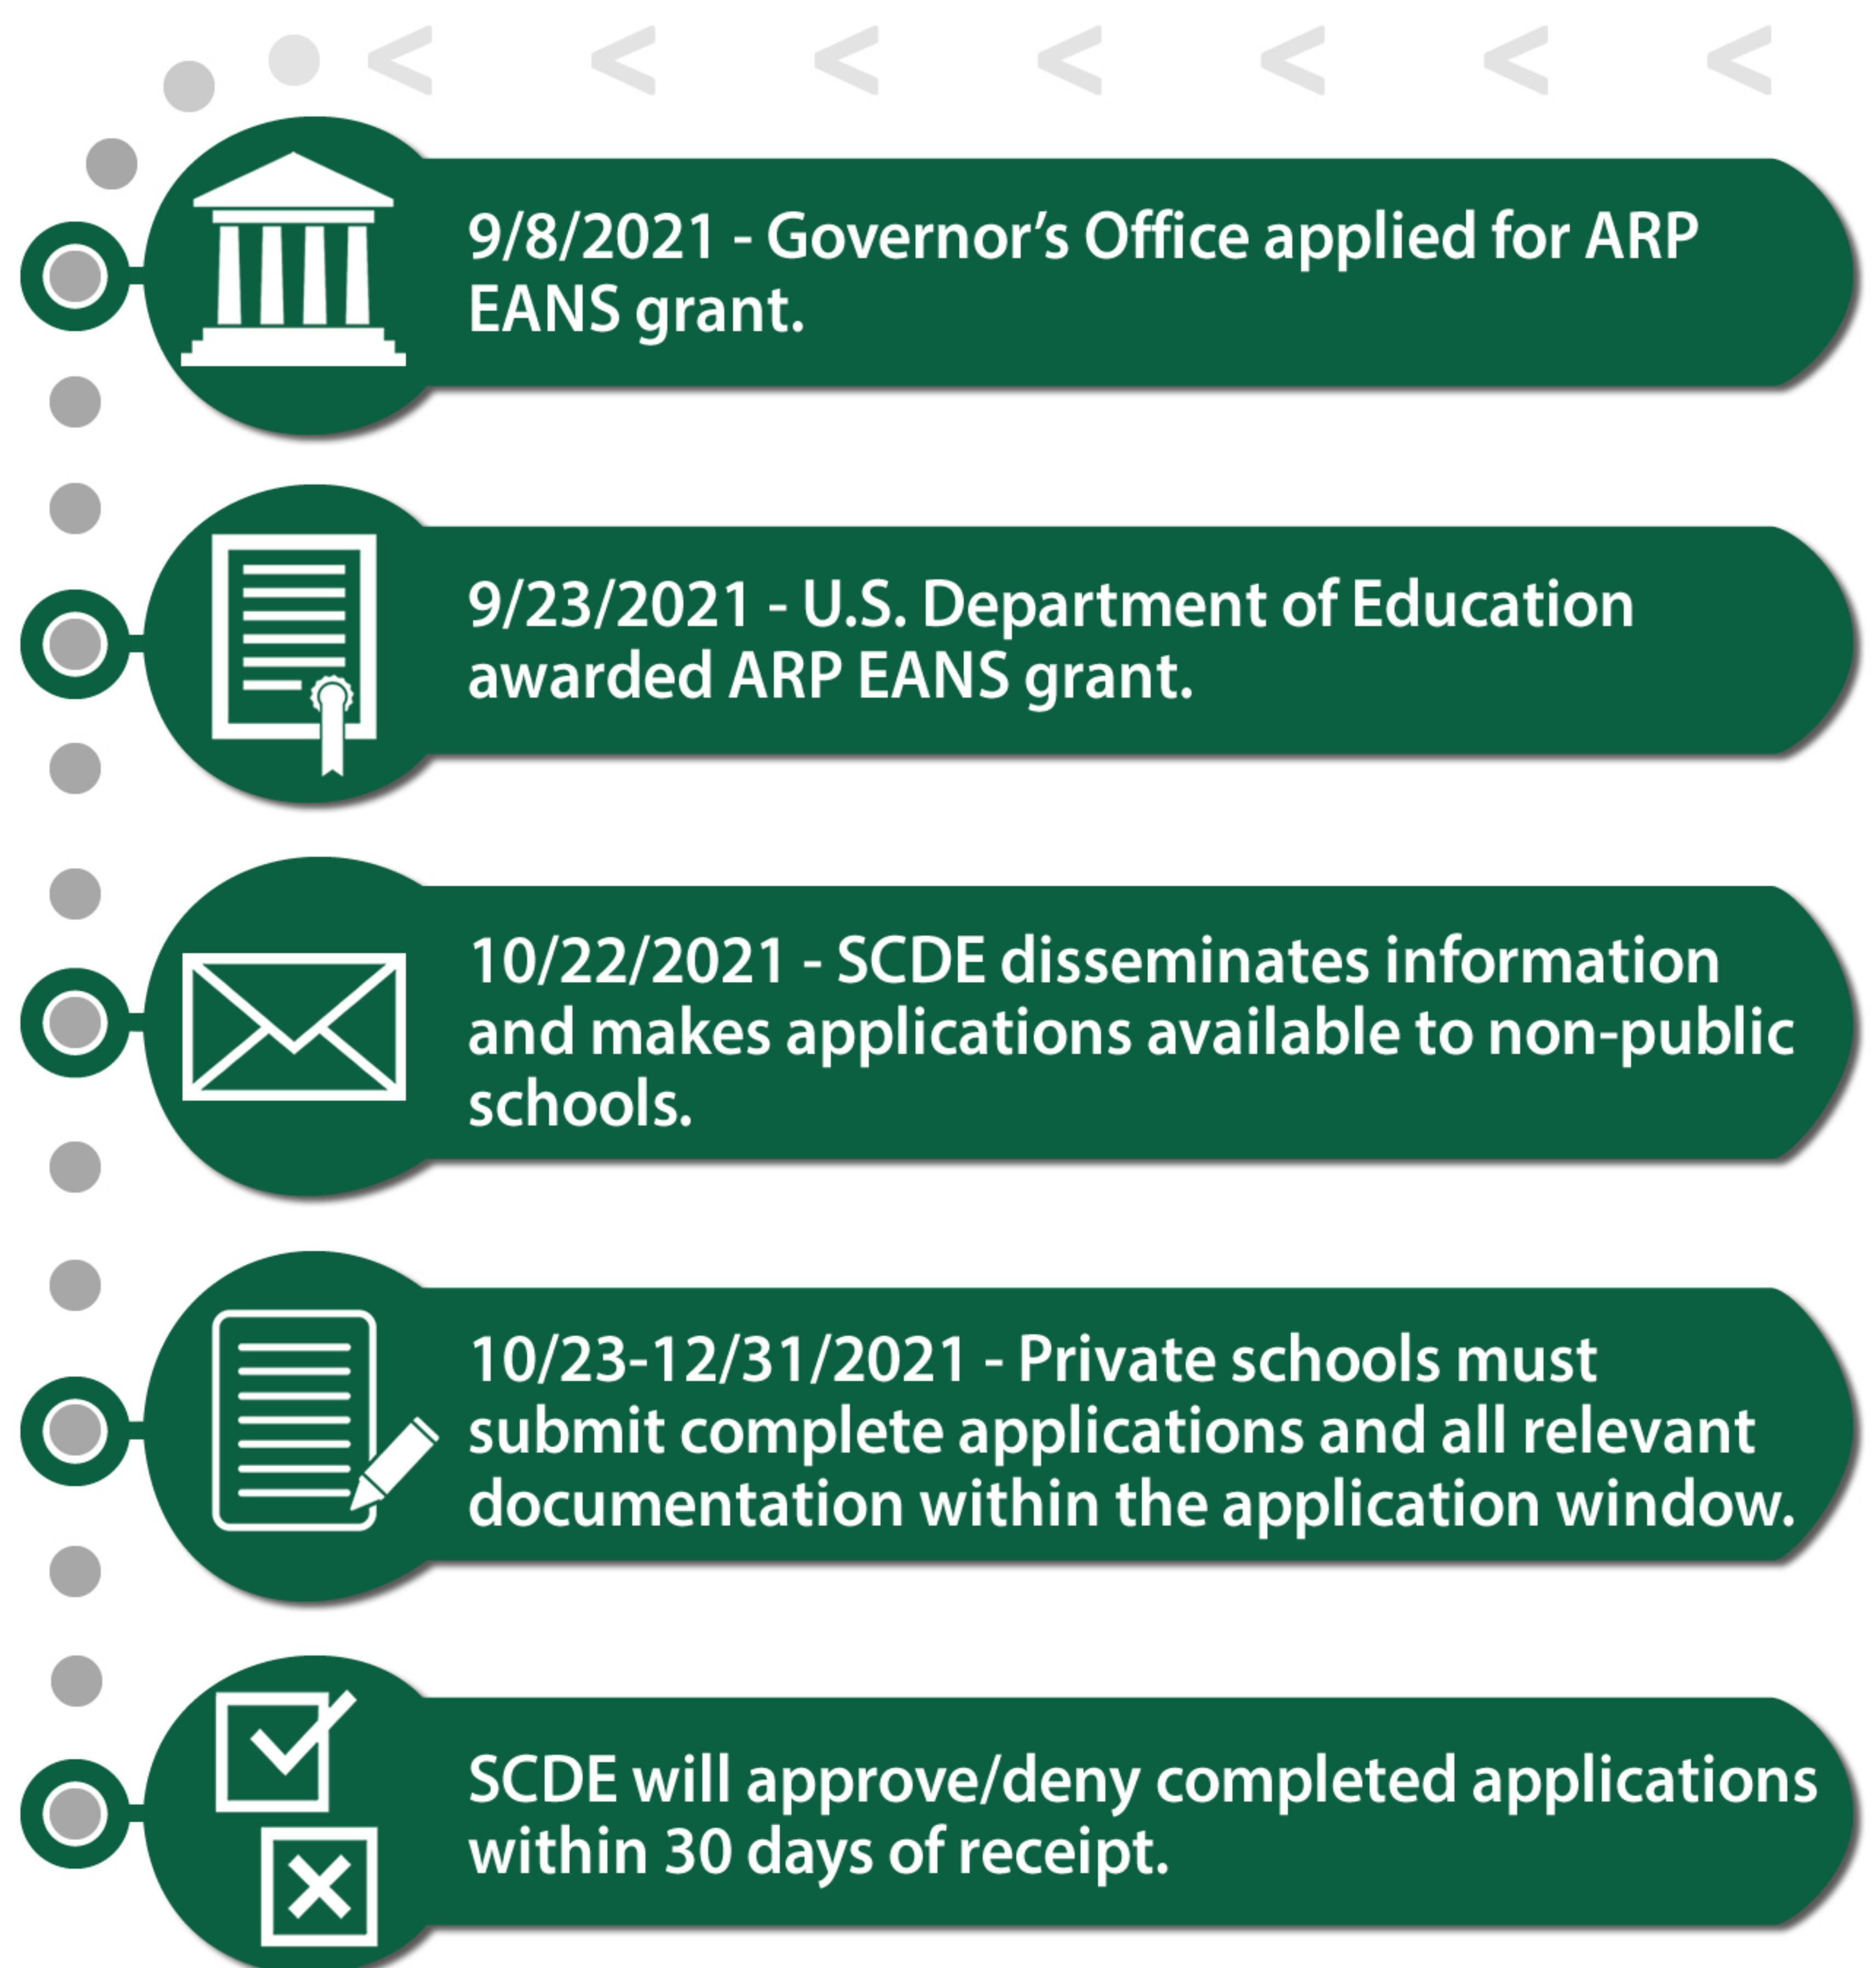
< < < < < < <

9/8/2021 - Governor's Office applied for ARP EANS grant.

9/23/2021 - U.S. Department of Education awarded ARP EANS grant.

10/22/2021 - SCDE disseminates information and makes applications available to non-public schools.

10/23-12/31/2021 - Private schools must submit complete applications and all relevant documentation within the application window.

SCDE will approve/deny completed applications within 30 days of receipt.